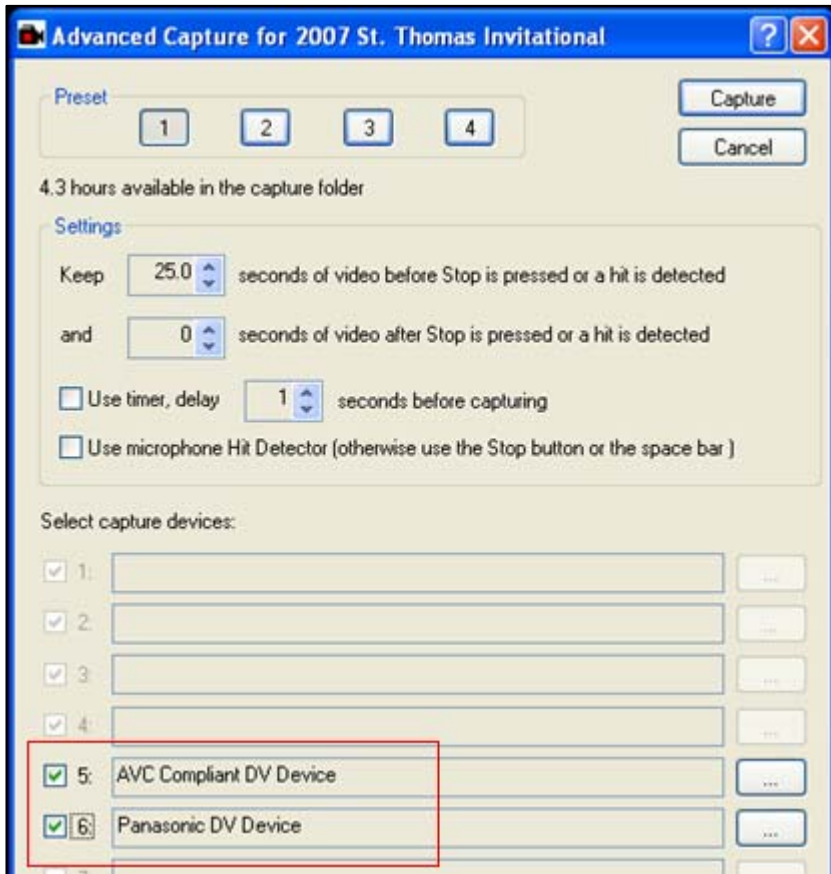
Advanced Capture for 2007 St. Thomas Invitational

Preset
1 2 3 4

Capture
Cancel

4.3 hours available in the capture folder

Settings

Keep 25.0 seconds of video before Stop is pressed or a hit is detected

and 0 seconds of video after Stop is pressed or a hit is detected

Use timer, delay 1 seconds before capturing

Use microphone Hit Detector (otherwise use the Stop button or the space bar )

Select capture devices:

1: ...
2: ...
3: ...
4: ...
5: AVC Compliant DV Device ...
6: Panasonic DV Device ...